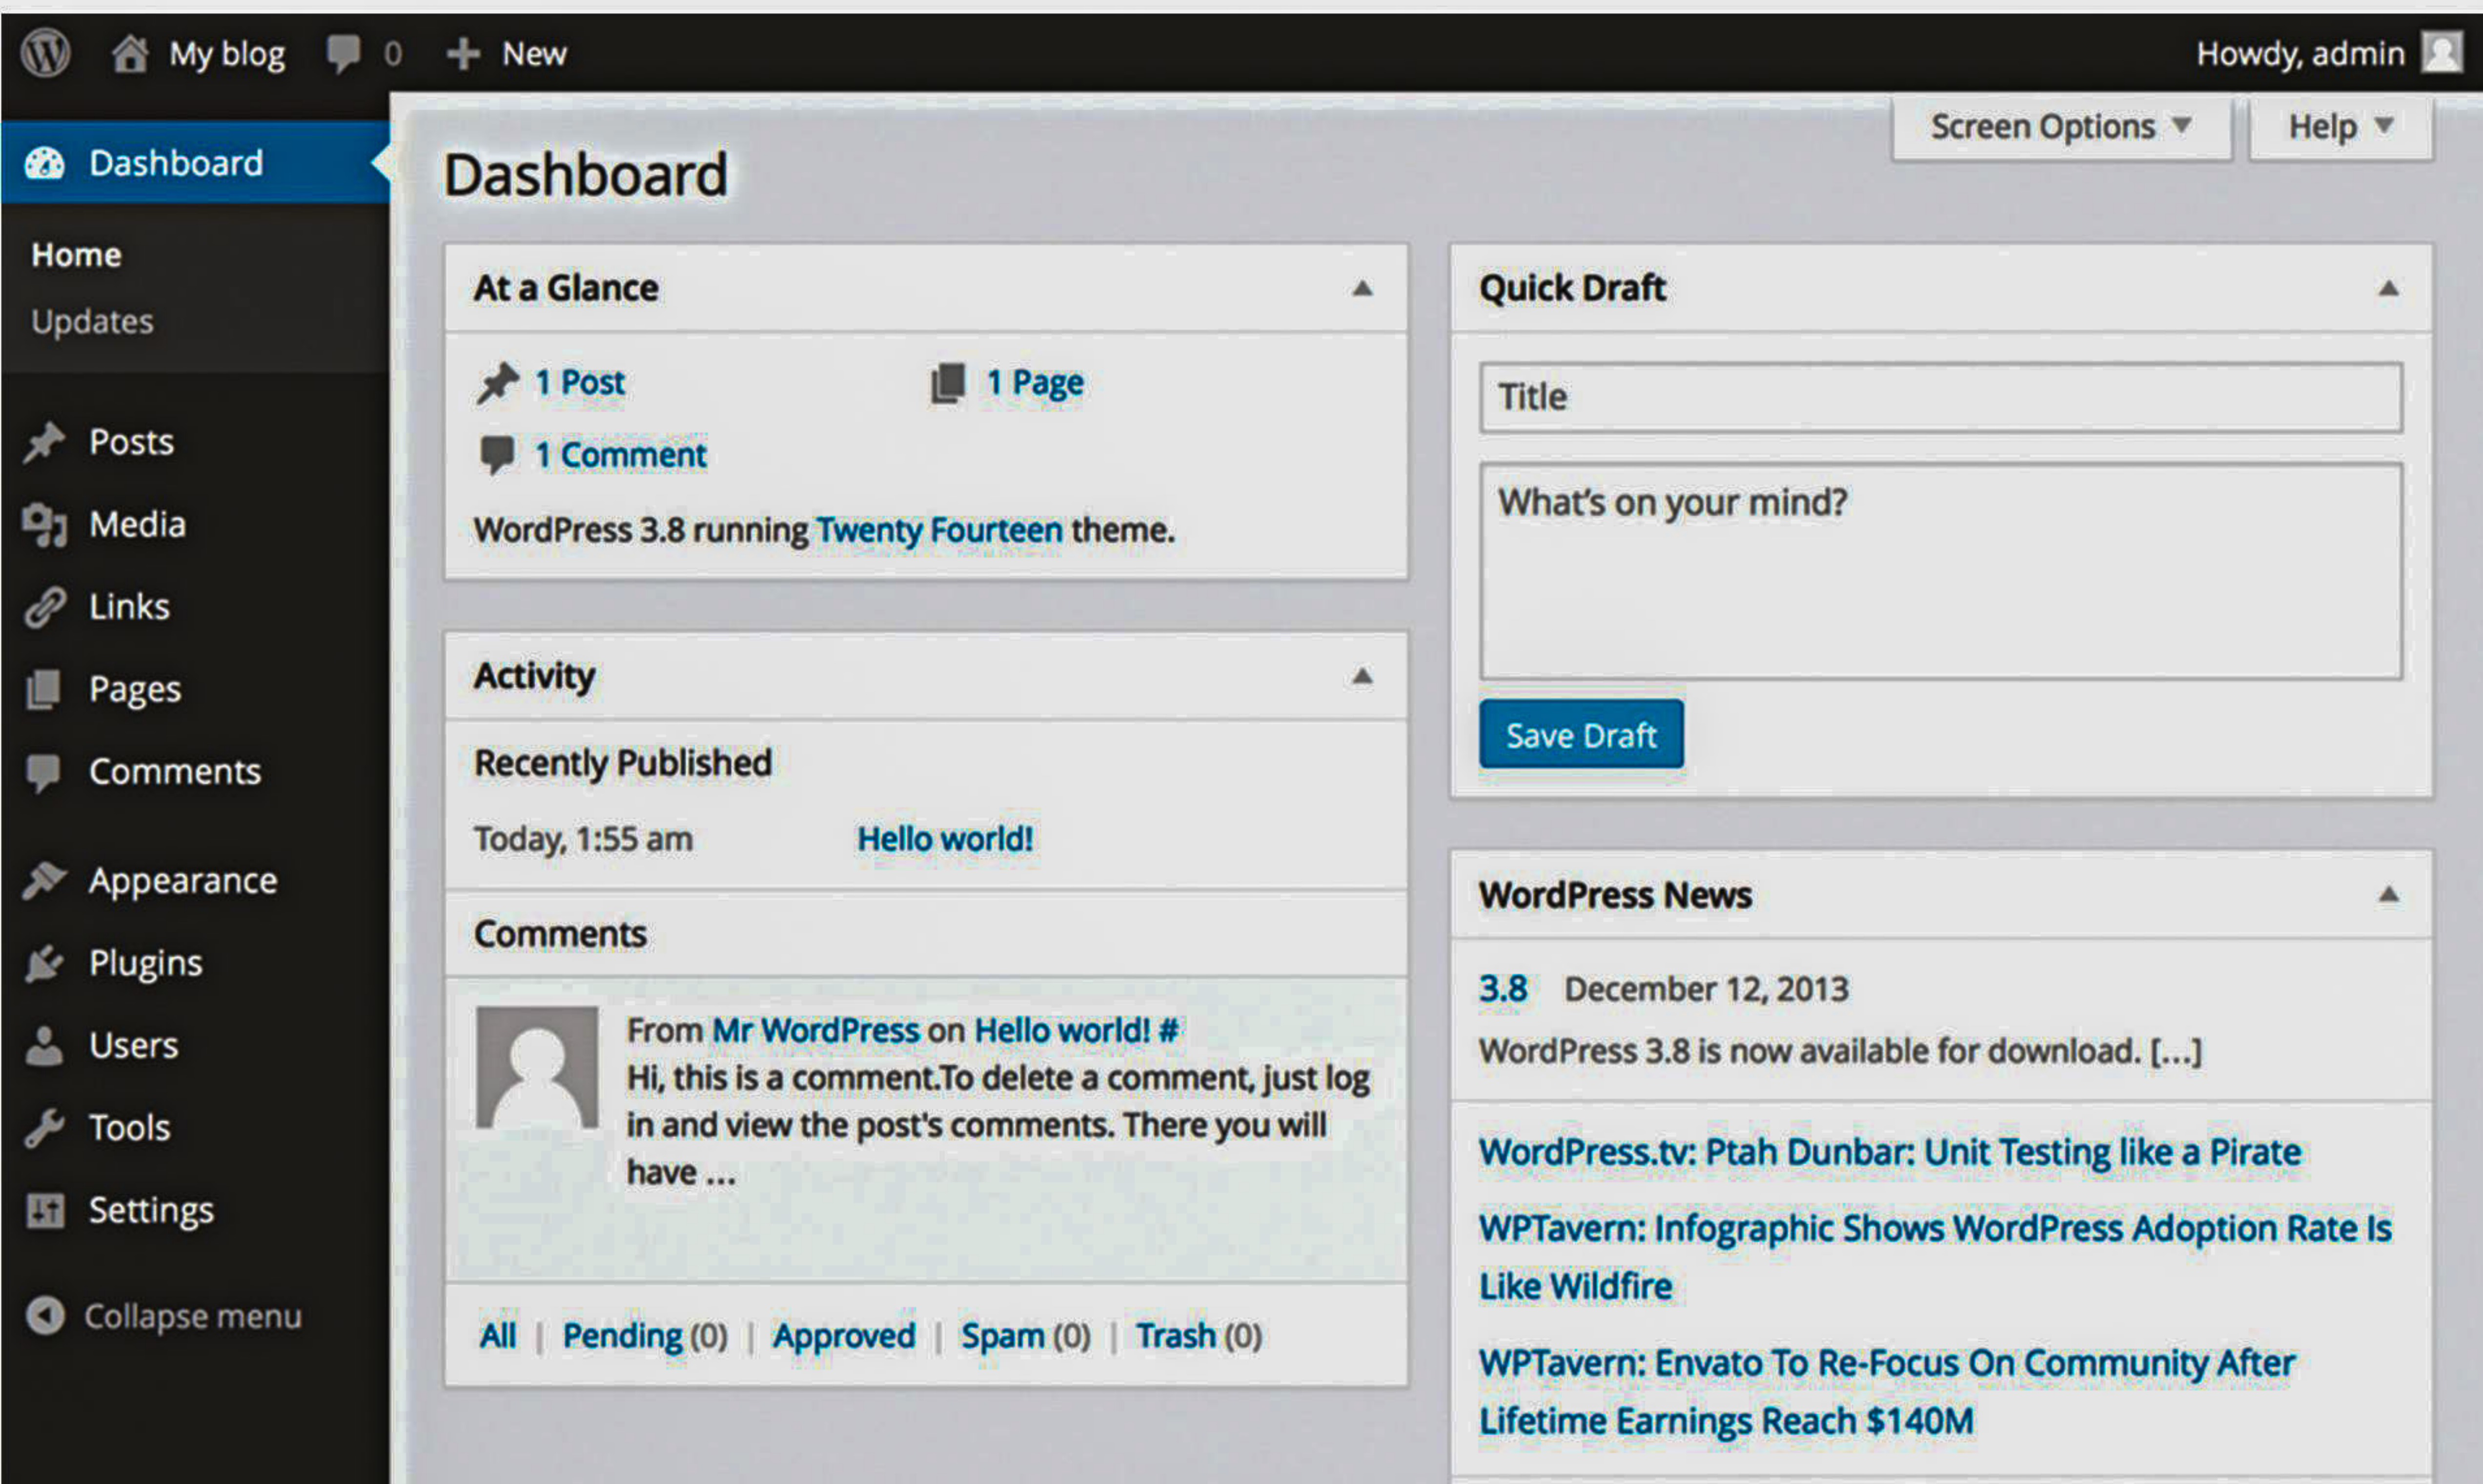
My blog 0 New Howdy, admin

Dashboard

Home
Updates

Posts
Media
Links
Pages
Comments

Appearance
Plugins
Users
Tools
Settings

Collapse menu

Screen Options ▼ Help ▼

Dashboard

At a Glance

1 Post 1 Page
1 Comment
WordPress 3.8 running Twenty Fourteen theme.

Activity

Recently Published
Today, 1:55 am Hello world!

Comments

From Mr WordPress on Hello world! #
Hi, this is a comment.To delete a comment, just log in and view the post's comments. There you will have ...

All | Pending (0) | Approved | Spam (0) | Trash (0)

Quick Draft

Title
What's on your mind?
Save Draft

WordPress News

3.8 December 12, 2013
WordPress 3.8 is now available for download. [...]

WordPress.tv: Ptah Dunbar: Unit Testing like a Pirate
WPTavern: Infographic Shows WordPress Adoption Rate Is Like Wildfire
WPTavern: Envato To Re-Focus On Community After Lifetime Earnings Reach $140M